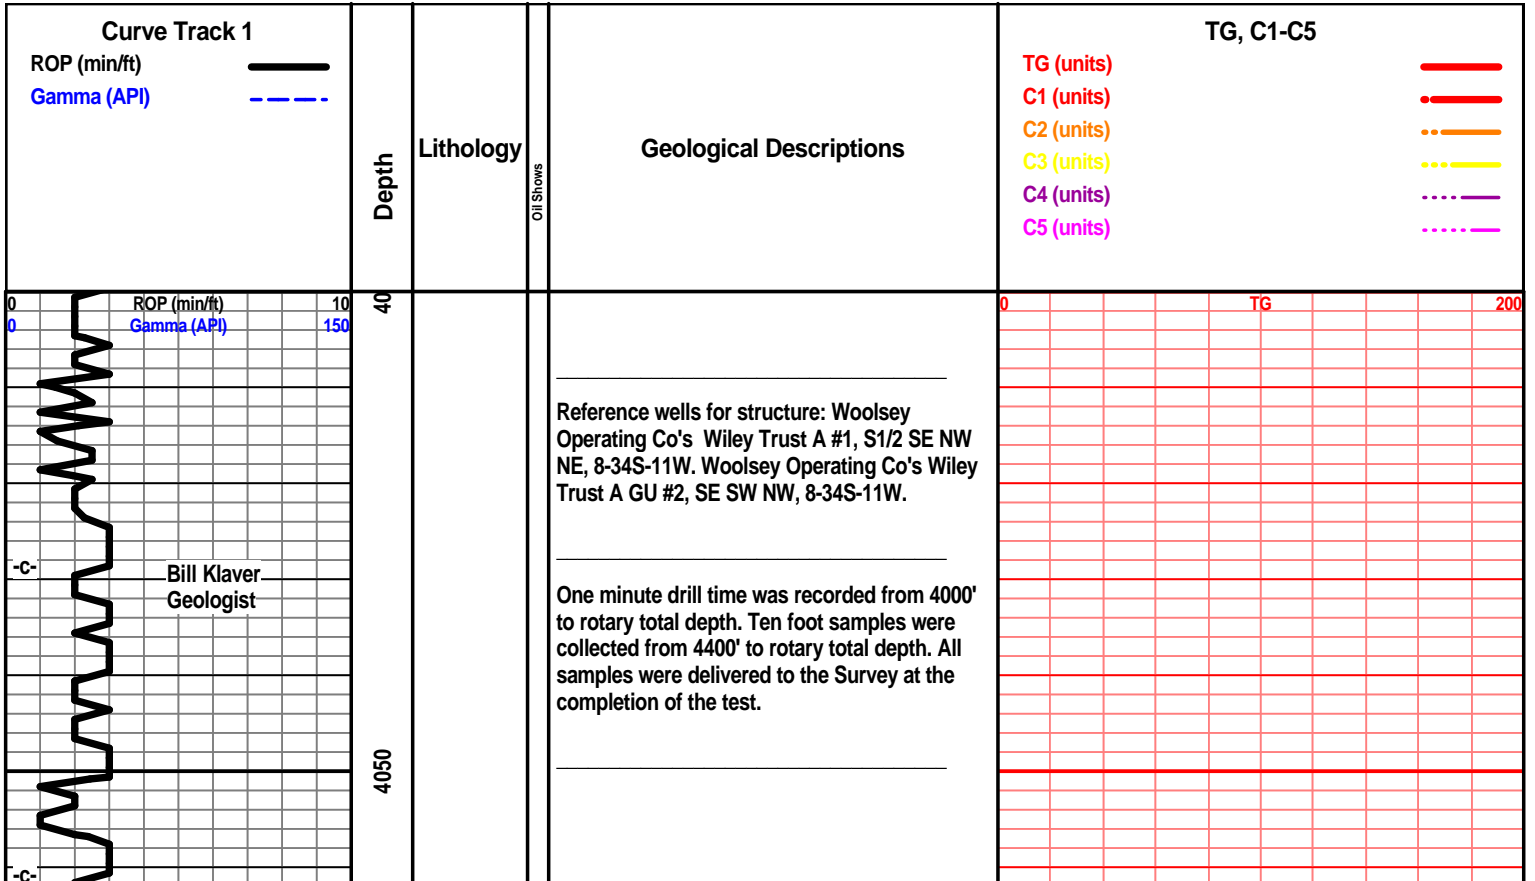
Curve Track 1
ROP (min/ft)
Gamma (API)

Depth

Lithology

Oil Shows

Geological Descriptions

TG, C1-C5
TG (units)
C1 (units)
C2 (units)
C3 (units)
C4 (units)
C5 (units)

0 ROP (min/ft) 10
0 Gamma (API) 150

40

0 TG 200

Reference wells for structure: Woolsey Operating Co's Wiley Trust A #1, S1/2 SE NW NE, 8-34S-11W. Woolsey Operating Co's Wiley Trust A GU #2, SE SW NW, 8-34S-11W.

-c-

Bill Klaver
Geologist

One minute drill time was recorded from 4000' to rotary total depth. Ten foot samples were collected from 4400' to rotary total depth. All samples were delivered to the Survey at the completion of the test.

4050

-c-